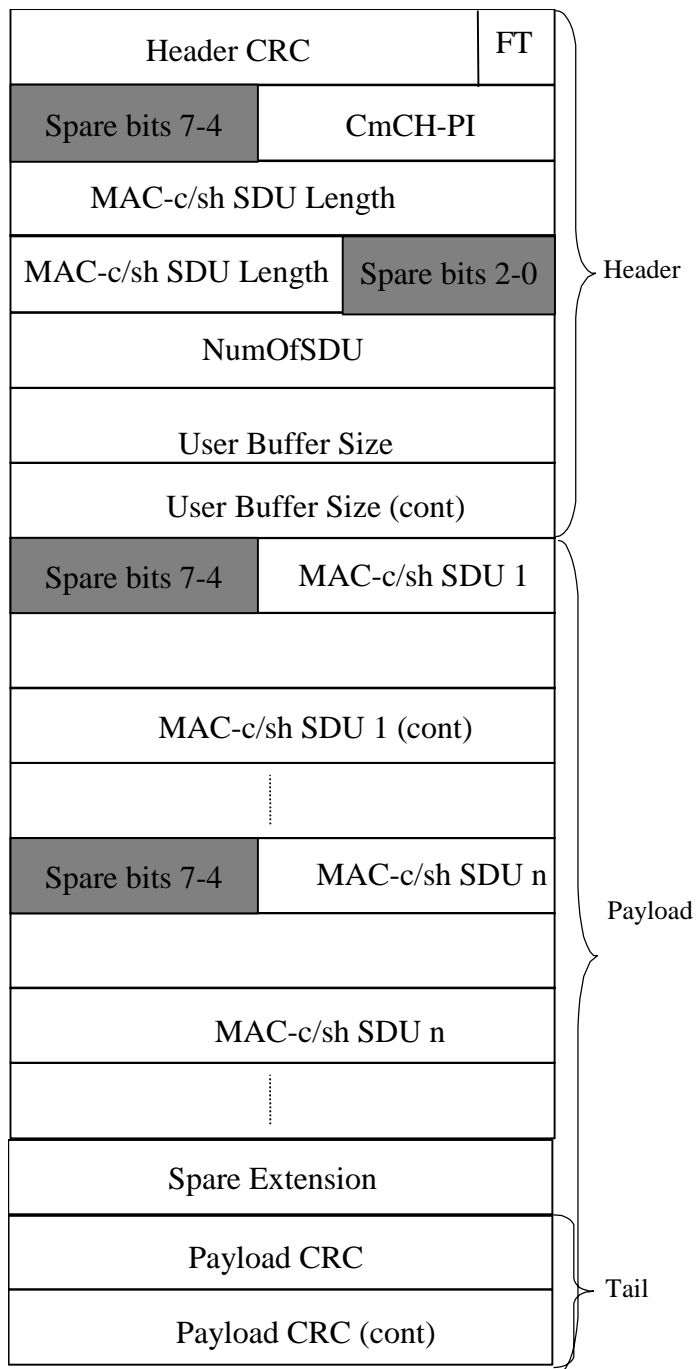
| Header CRC | FT |
|---|---|
| Spare bits 7-4 | CmCH-PI |
| MAC-c/sh SDU Length | |
| MAC-c/sh SDU Length | Spare bits 2-0 |
| NumOfSDU | |
| User Buffer Size | |
| User Buffer Size (cont) | |
| Spare bits 7-4 | MAC-c/sh SDU 1 |
| MAC-c/sh SDU 1 (cont) | |
| Spare bits 7-4 | MAC-c/sh SDU n |
| MAC-c/sh SDU n | |
| Spare Extension | |
| Payload CRC | |
| Payload CRC (cont) | |

Header

Payload

Tail